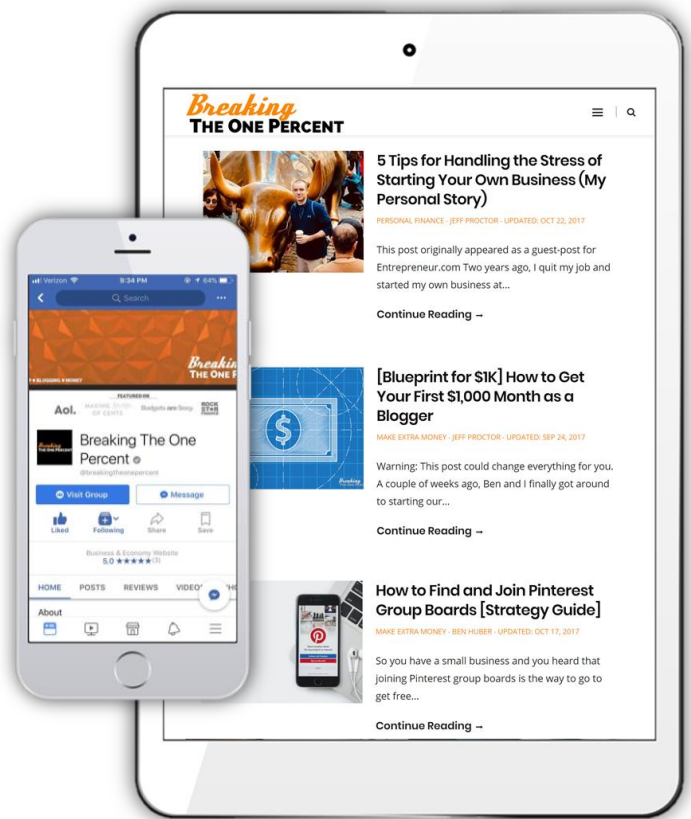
Breaking
THE ONE PERCENT

5 Tips for Handling the Stress of Starting Your Own Business (My Personal Story)

PERSONAL FINANCE - JEFF PROCTOR - UPDATED: OCT 22, 2017

This post originally appeared as a guest-post for Entrepreneur.com Two years ago, I quit my job and started my own business at...

Continue Reading →

[Blueprint for $1K] How to Get Your First $1,000 Month as a Blogger

MAKE EXTRA MONEY - JEFF PROCTOR - UPDATED: SEP 24, 2017

Warning: This post could change everything for you. A couple of weeks ago, Ben and I finally got around to starting our...

Continue Reading →

How to Find and Join Pinterest Group Boards [Strategy Guide]

MAKE EXTRA MONEY - BEN HUBER - UPDATED: OCT 17, 2017

So you have a small business and you heard that joining Pinterest group boards is the way to go to get free...

Continue Reading →

Verizon 9:34 PM 64%

Search

Breaking THE ONE P

FEATURED ON

Aol. Budgets are Sexy ROCK STAR

Breaking The One Percent

@breakingtheonepercent

Visit Group

Message

Liked Following Share Save

Business & Economy Website
5.0 ★★★★★ (3)

HOME POSTS REVIEWS VIDEO

About